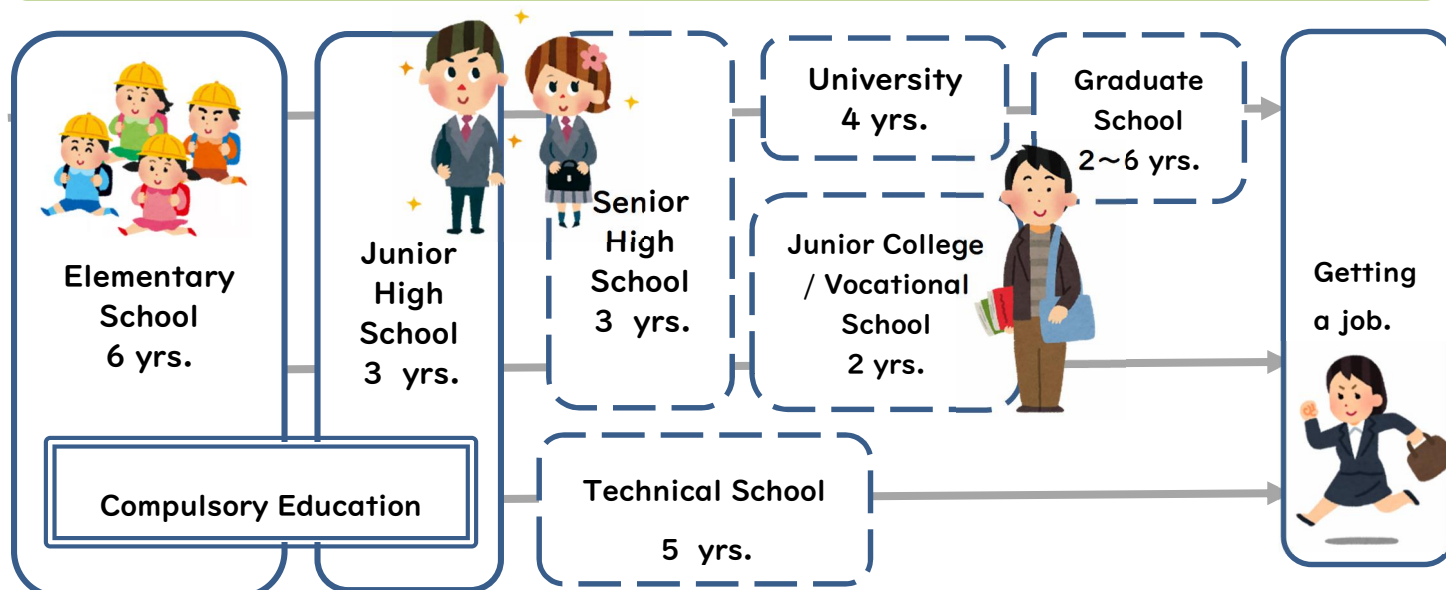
Elementary School 6 yrs.

Junior High School 3 yrs.

Senior High School 3 yrs.

University 4 yrs.

Graduate School 2〜6 yrs.

Junior College / Vocational School 2 yrs.

Getting a job.

Compulsory Education

Technical School 5 yrs.